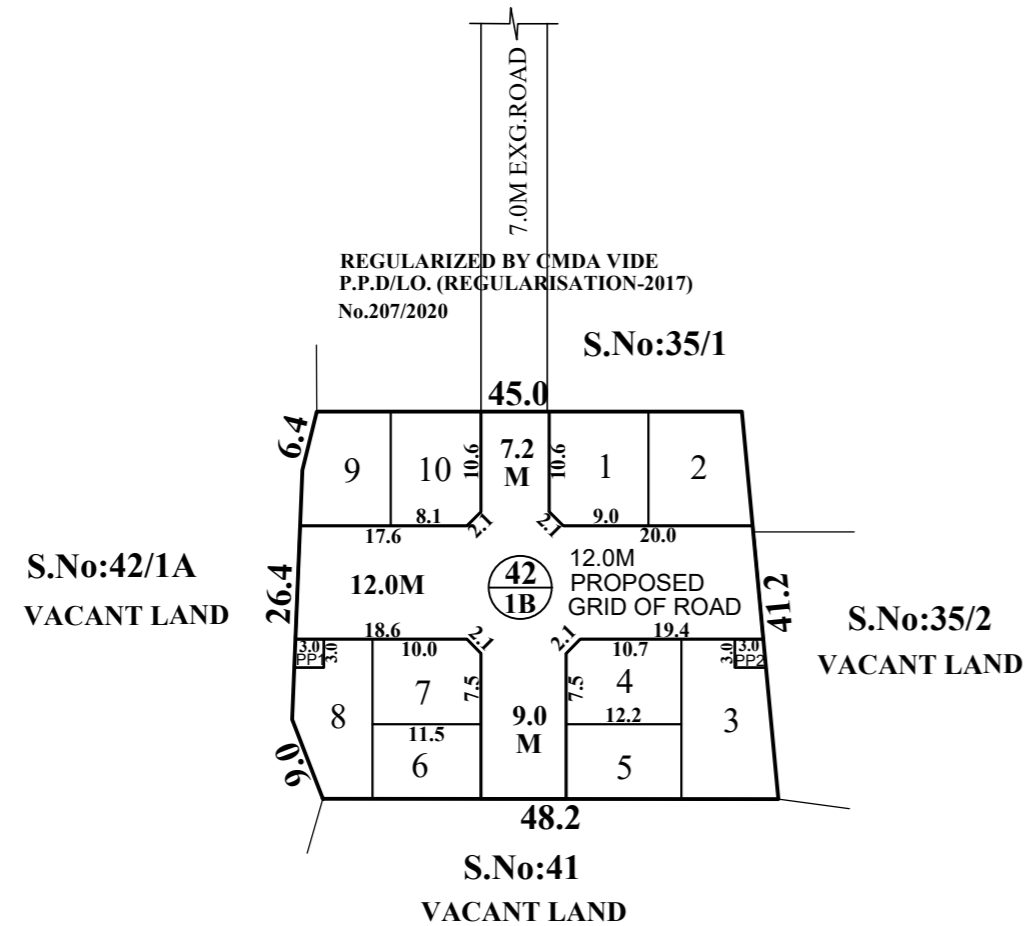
7.0M EXG.ROAD

REGULARIZED BY CMDA VIDE
P.P.D/LO. (REGULARISATION-2017)
No.207/2020

S.No:35/1

45.0

6.4

9

10

10.6

7.2
M

10.6

1

2

8.1

2.1

2.1

9.0

17.6

20.0

S.No:42/1A

VACANT LAND

26.4

12.0M

42
1B

12.0M
PROPOSED
GRID OF ROAD

41.2

S.No:35/2

VACANT LAND

18.6

2.1

2.1

19.4

3.0
PP1
3.0

10.0

10.7

3.0
PP2
3.0

7

7.5

7.5

4

8

9.0
M

12.2

3

11.5

6

5

9.0

48.2

S.No:41

VACANT LAND